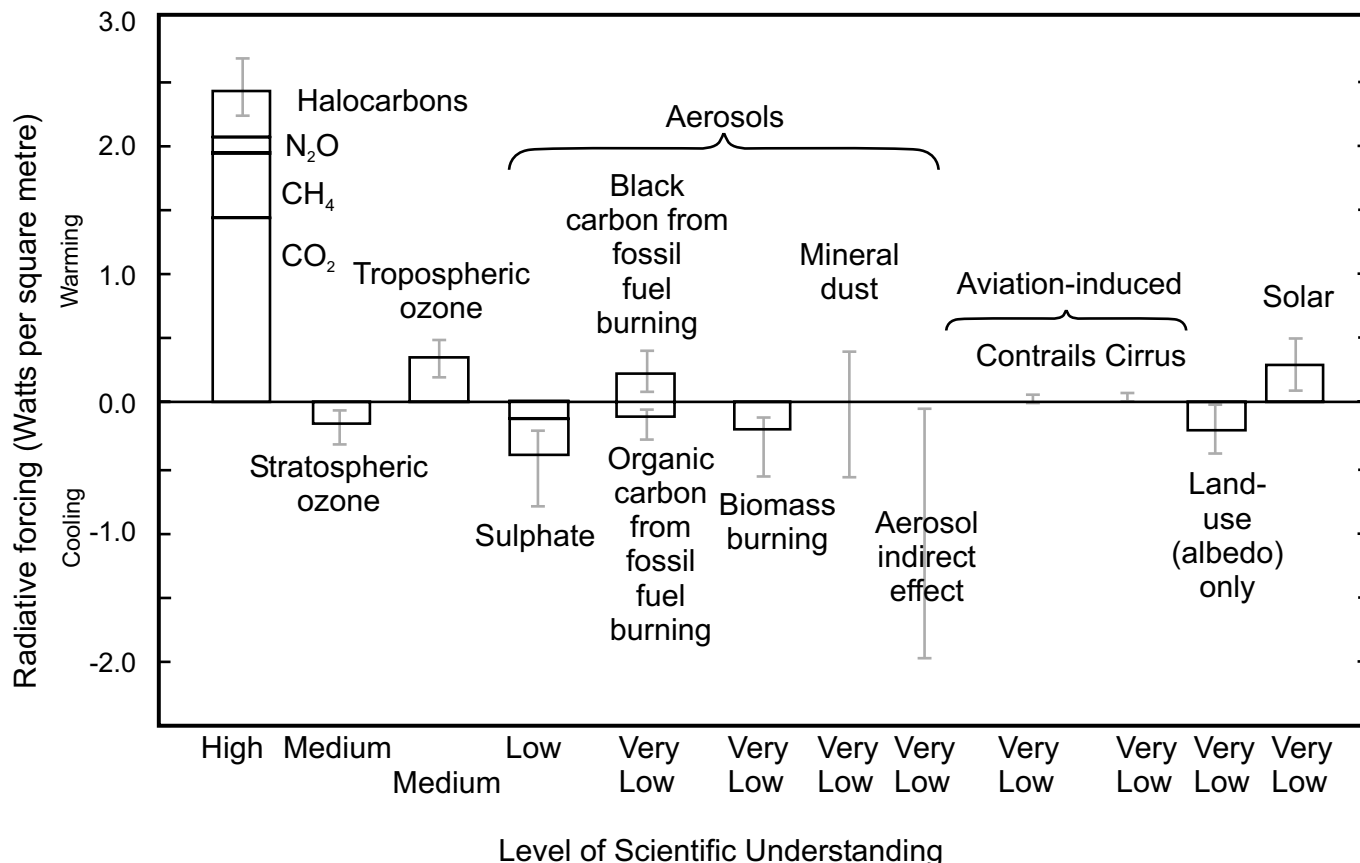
3.0
2.0
1.0
0.0
-1.0
-2.0

Radiative forcing (Watts per square metre)
Warming
Cooling

Halocarbons
$N_2O$
$CH_4$
$CO_2$
Tropospheric ozone
Stratospheric ozone

Aerosols
Black carbon from fossil fuel burning
Mineral dust
Sulphate
Organic carbon from fossil fuel burning
Biomass burning
Aerosol indirect effect

Aviation-induced
Contrails Cirrus
Solar
Land-use (albedo) only

High
Medium
Medium
Low
Very Low
Very Low
Very Low
Very Low
Very Low
Very Low
Very Low
Very Low

Level of Scientific Understanding